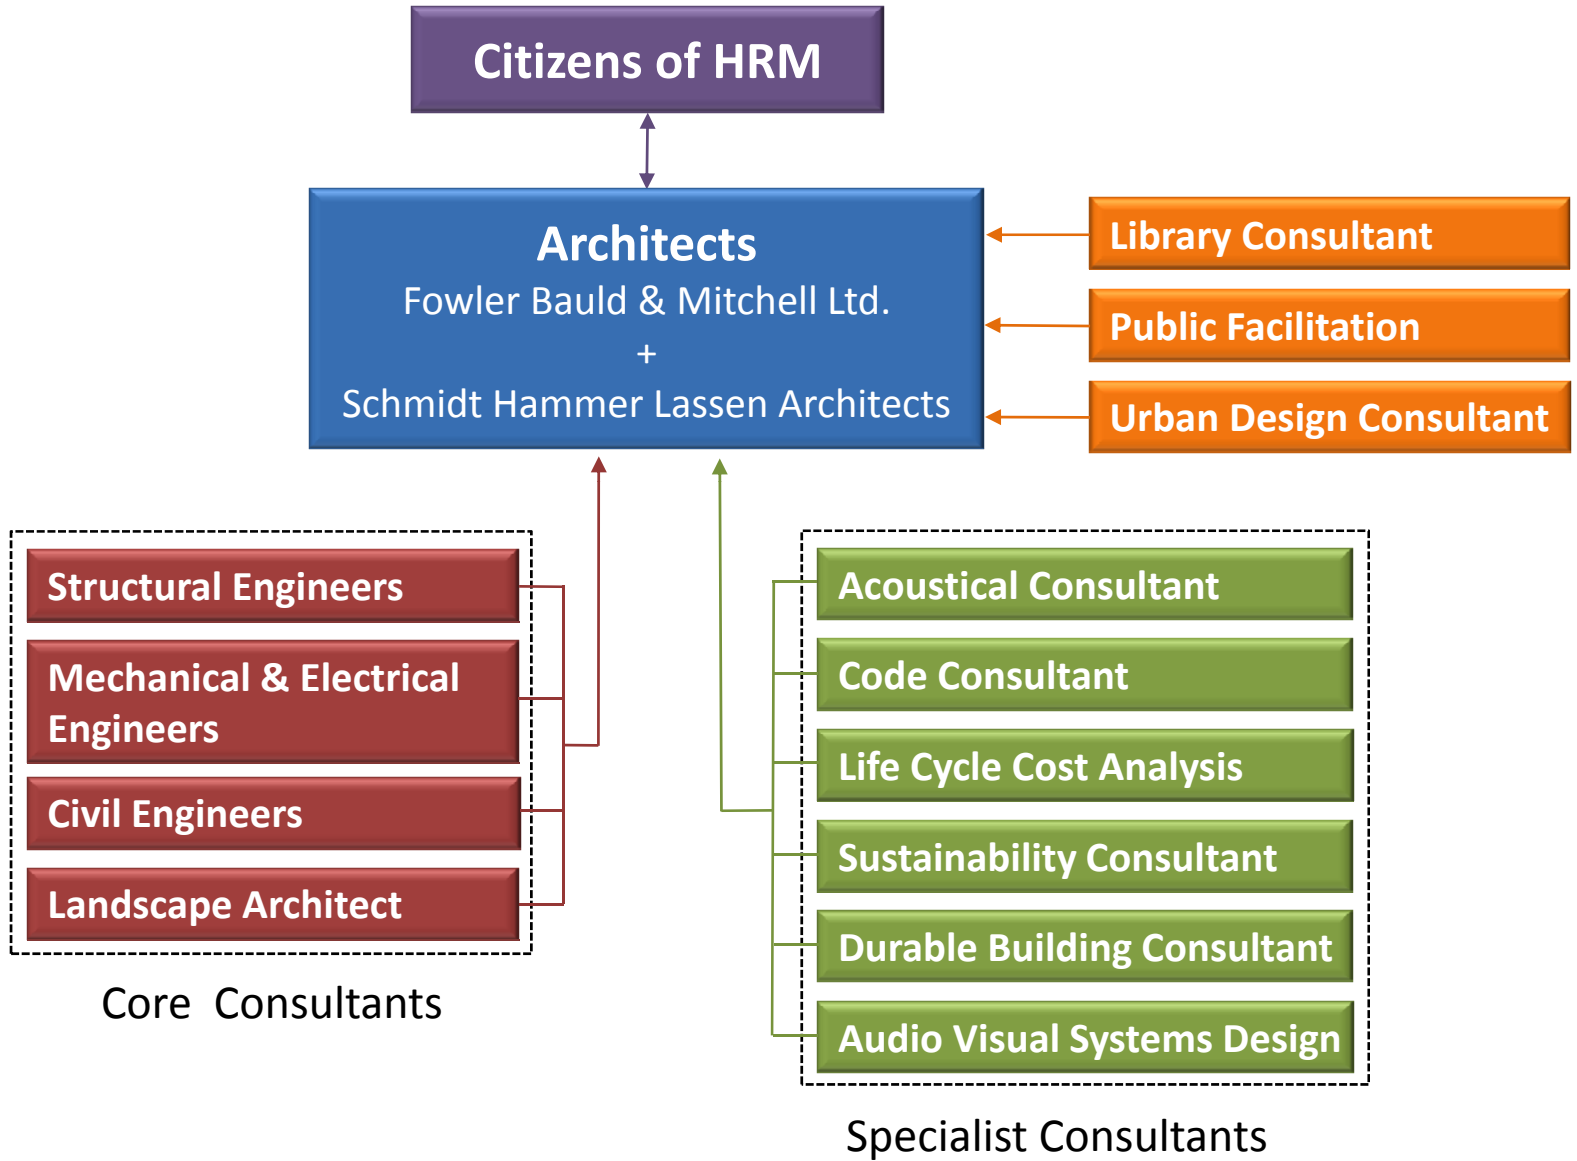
Citizens of HRM

Architects
Fowler Bauld & Mitchell Ltd.
+
Schmidt Hammer Lassen Architects

Library Consultant

Public Facilitation

Urban Design Consultant

Structural Engineers

Mechanical & Electrical Engineers

Civil Engineers

Landscape Architect

Core Consultants

Acoustical Consultant

Code Consultant

Life Cycle Cost Analysis

Sustainability Consultant

Durable Building Consultant

Audio Visual Systems Design

Specialist Consultants